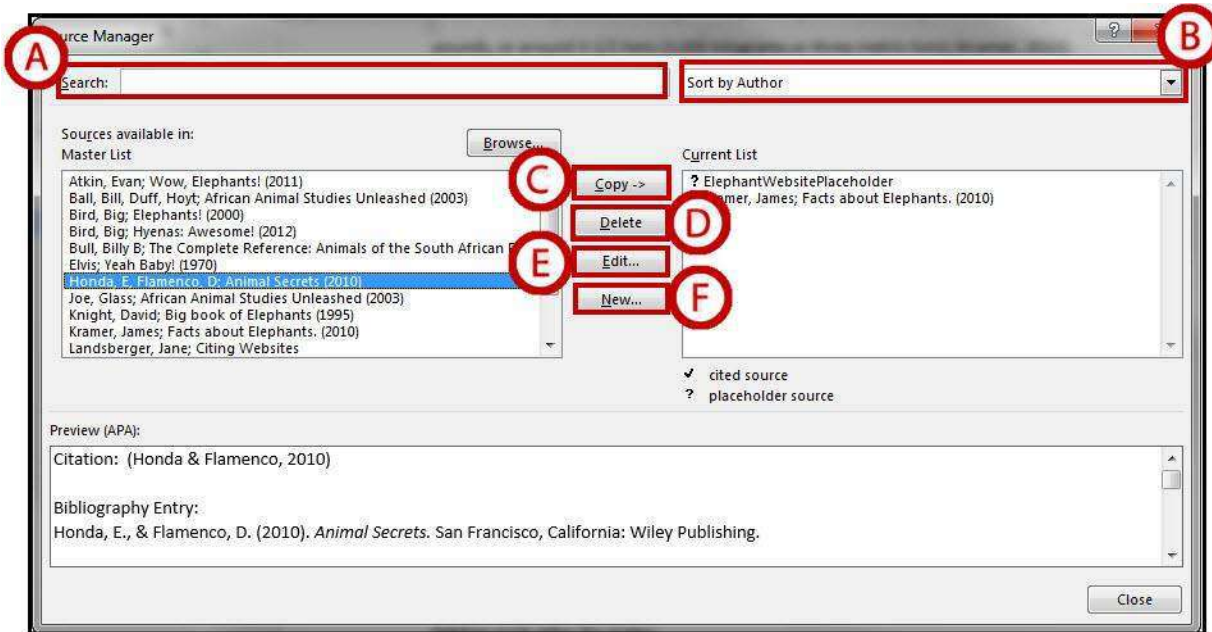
urce Manager

?

A

B

Search:

Sort by Author

Sources available in:
Master List

Browse...

C

Copy ->

Current List

Atkin, Evan; Wow, Elephants! (2011)
Ball, Bill, Duff, Hoyt; African Animal Studies Unleashed (2003)
Bird, Big; Elephants! (2000)
Bird, Big; Hyenas: Awesome! (2012)
Bull, Billy B; The Complete Reference: Animals of the South African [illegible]
Elvis; Yeah Baby! (1970)
Honda, E, Flamenco, D; Animal Secrets (2010)
Joe, Glass; African Animal Studies Unleashed (2003)
Knight, David; Big book of Elephants (1995)
Kramer, James; Facts about Elephants. (2010)
Landsberger, Jane; Citing Websites

Delete

D

E

Edit...

New...

F

? ElephantWebsitePlaceholder
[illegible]amer, James; Facts about Elephants. (2010)

✓ cited source
? placeholder source

Preview (APA):

Citation: (Honda & Flamenco, 2010)

Bibliography Entry:
Honda, E., & Flamenco, D. (2010). *Animal Secrets*. San Francisco, California: Wiley Publishing.

Close